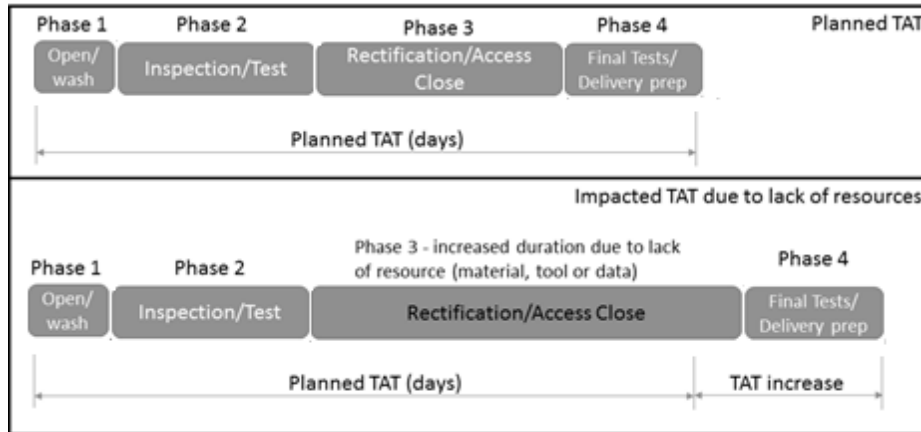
Phase 1 Phase 2 Phase 3 Phase 4 Planned TAT

Open/ wash

Inspection/Test

Rectification/Access Close

Final Tests/ Delivery prep

Planned TAT (days)

Impacted TAT due to lack of resources

Phase 3 - increased duration due to lack of resource (material, tool or data)

Phase 1 Phase 2 Phase 4

Open/ wash

Inspection/Test

Rectification/Access Close

Final Tests/ Delivery prep

Planned TAT (days)

TAT increase